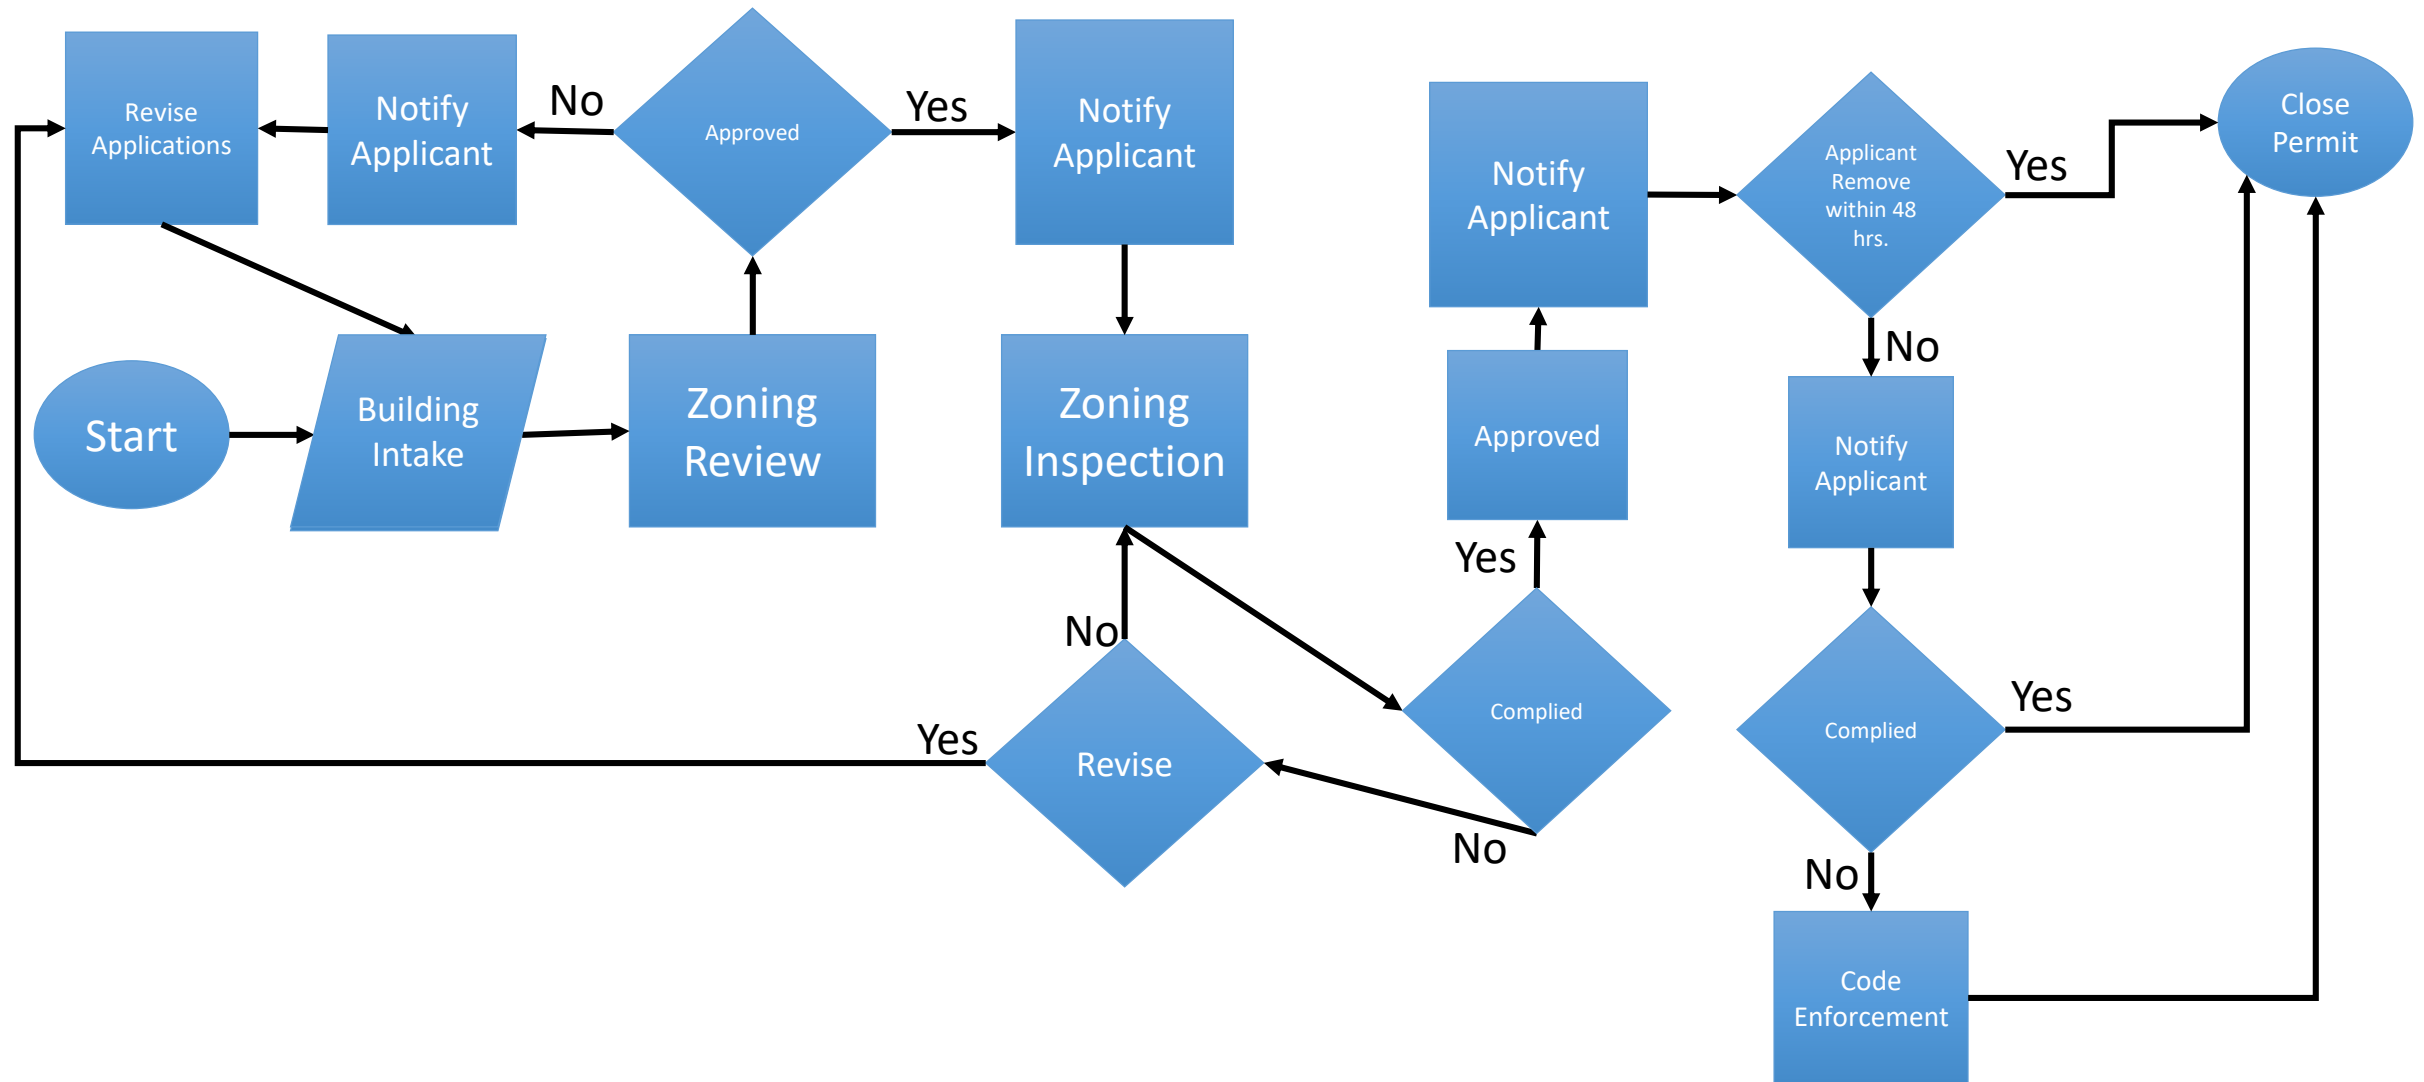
Revise Applications

Notify Applicant

No

Approved

Yes

Notify Applicant

Notify Applicant

Applicant Remove within 48 hrs.

Yes

Close Permit

No

Start

Building Intake

Zoning Review

Zoning Inspection

Approved

Notify Applicant

Yes

No

Complied

Complied

Yes

Yes

Revise

No

No

Code Enforcement